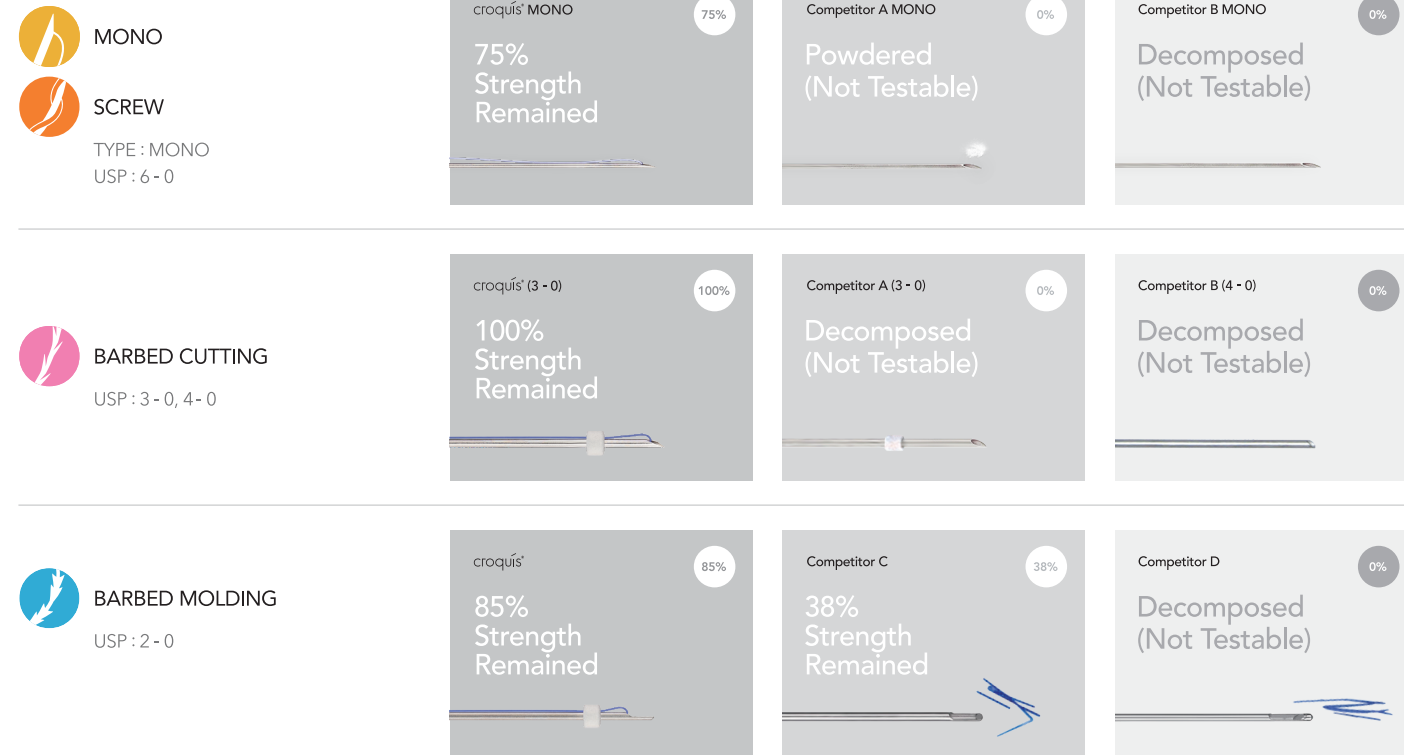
MONO

SCREW

TYPE : MONO
USP : 6 - 0

croquís® MONO
75%
75% Strength Remained

Competitor A MONO
0%
Powdered (Not Testable)

Competitor B MONO
0%
Decomposed (Not Testable)

BARBED CUTTING
USP : 3 - 0, 4 - 0

croquís® (3 - 0)
100%
100% Strength Remained

Competitor A (3 - 0)
0%
Decomposed (Not Testable)

Competitor B (4 - 0)
0%
Decomposed (Not Testable)

BARBED MOLDING
USP : 2 - 0

croquís®
85%
85% Strength Remained

Competitor C
38%
38% Strength Remained

Competitor D
0%
Decomposed (Not Testable)